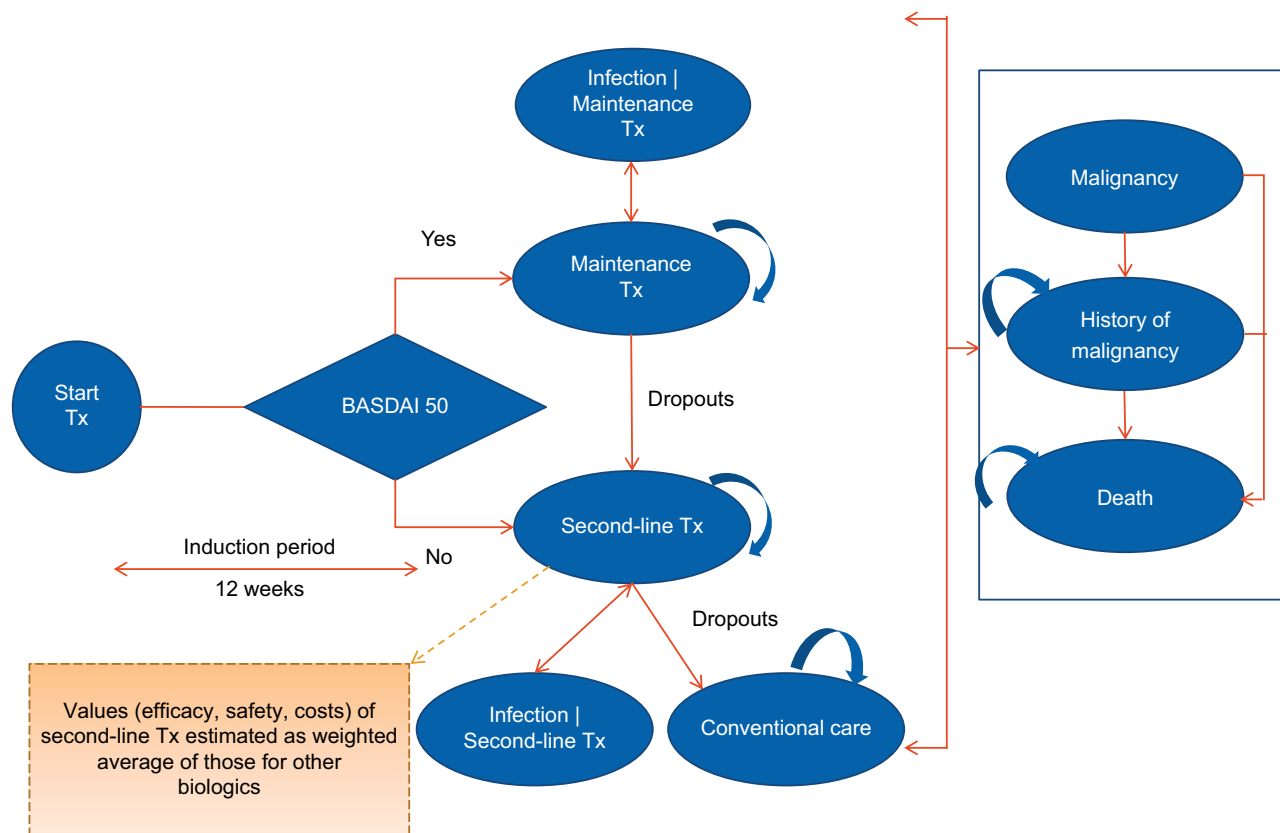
Infection | Maintenance Tx

Malignancy

Yes

Maintenance Tx

History of malignancy

Start Tx

BASDAI 50

Dropouts

Death

Second-line Tx

Induction period

No

12 weeks

Dropouts

Values (efficacy, safety, costs) of second-line Tx estimated as weighted average of those for other biologics

Infection | Second-line Tx

Conventional care